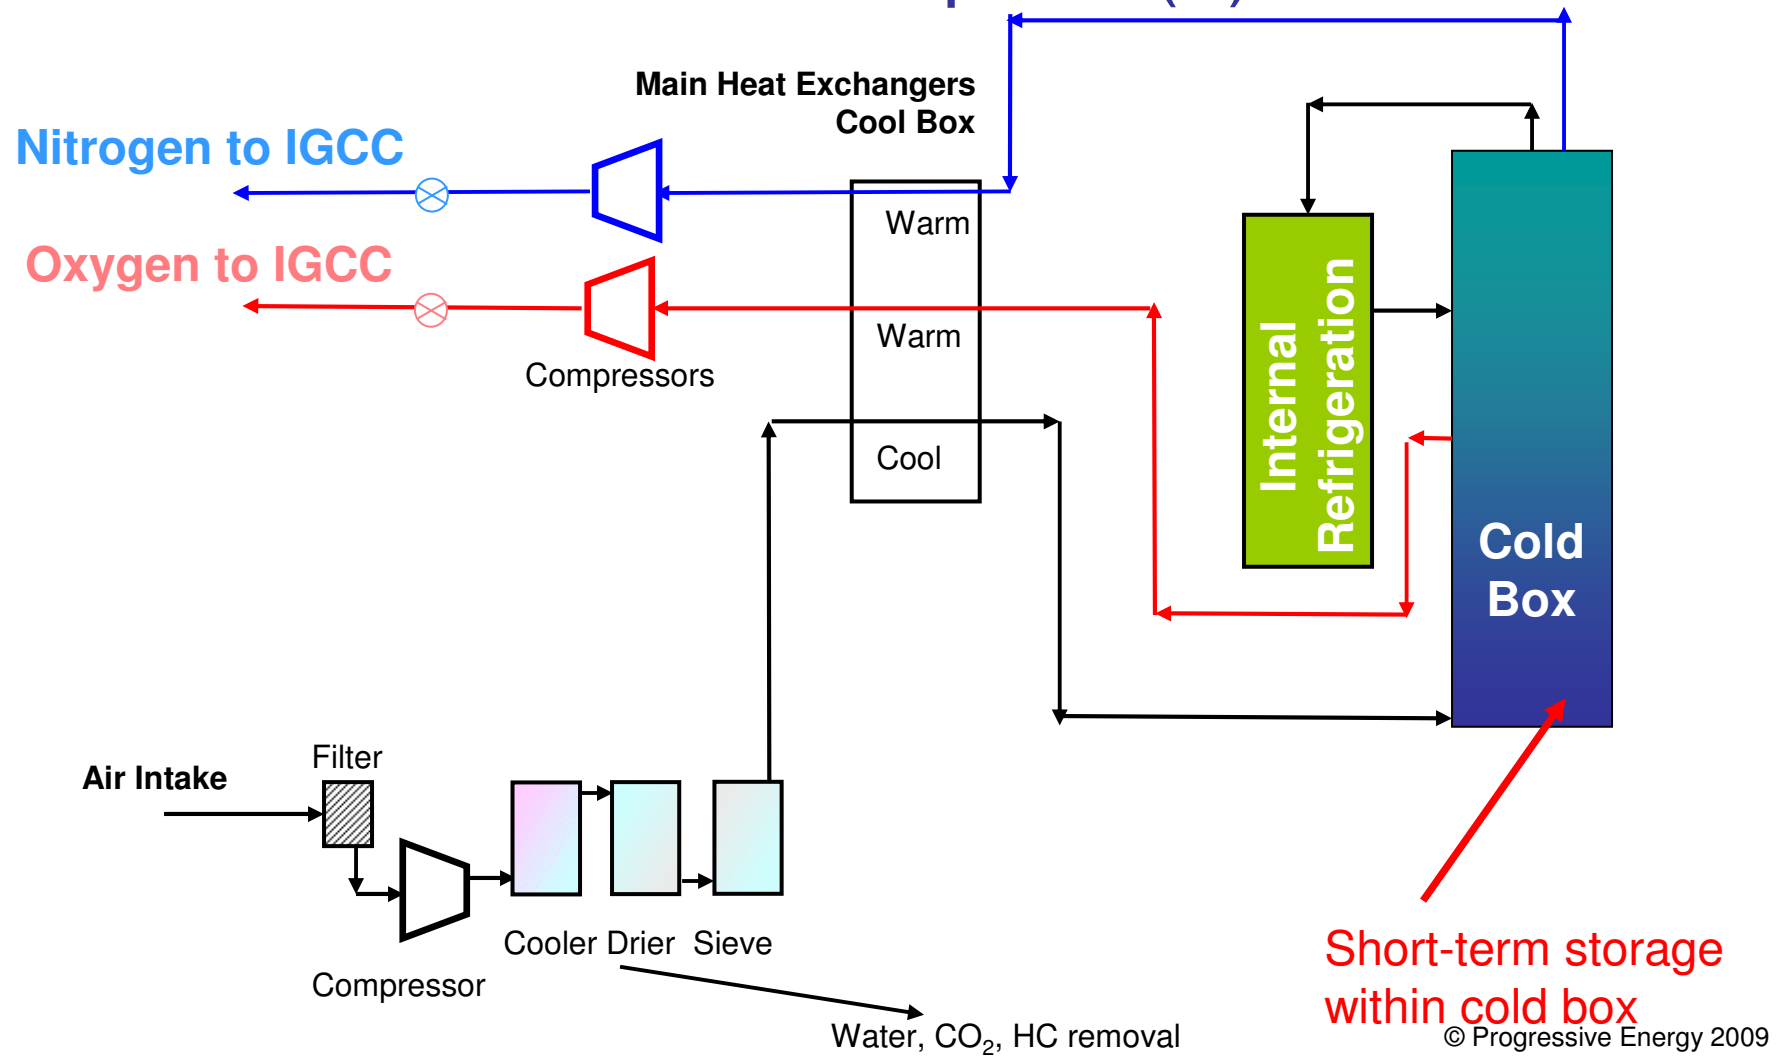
Main Heat Exchangers Cool Box

Nitrogen to IGCC

Oxygen to IGCC

Warm

Warm

Cool

Compressors

Internal Refrigeration

Cold Box

Air Intake

Filter

Compressor

Cooler Drier Sieve

Water, $CO_2$, HC removal

Short-term storage within cold box

© Progressive Energy 2009